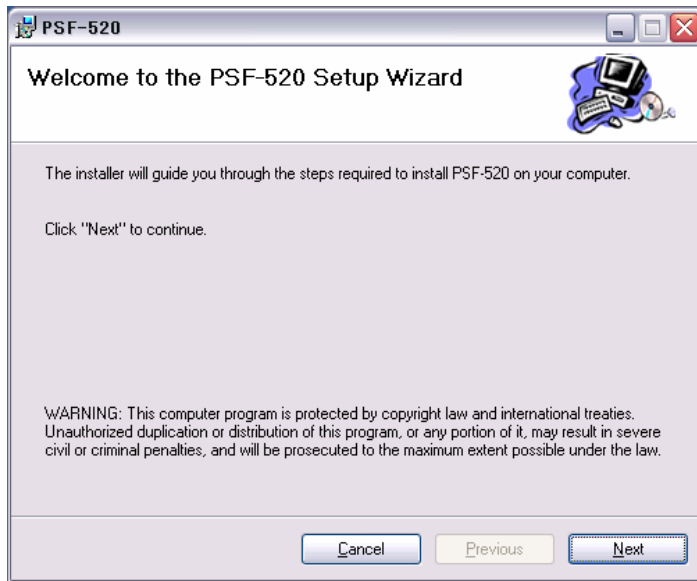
PSF-520

Welcome to the PSF-520 Setup Wizard

The installer will guide you through the steps required to install PSF-520 on your computer.

Click "Next" to continue.

WARNING: This computer program is protected by copyright law and international treaties. Unauthorized duplication or distribution of this program, or any portion of it, may result in severe civil or criminal penalties, and will be prosecuted to the maximum extent possible under the law.

Cancel Previous Next